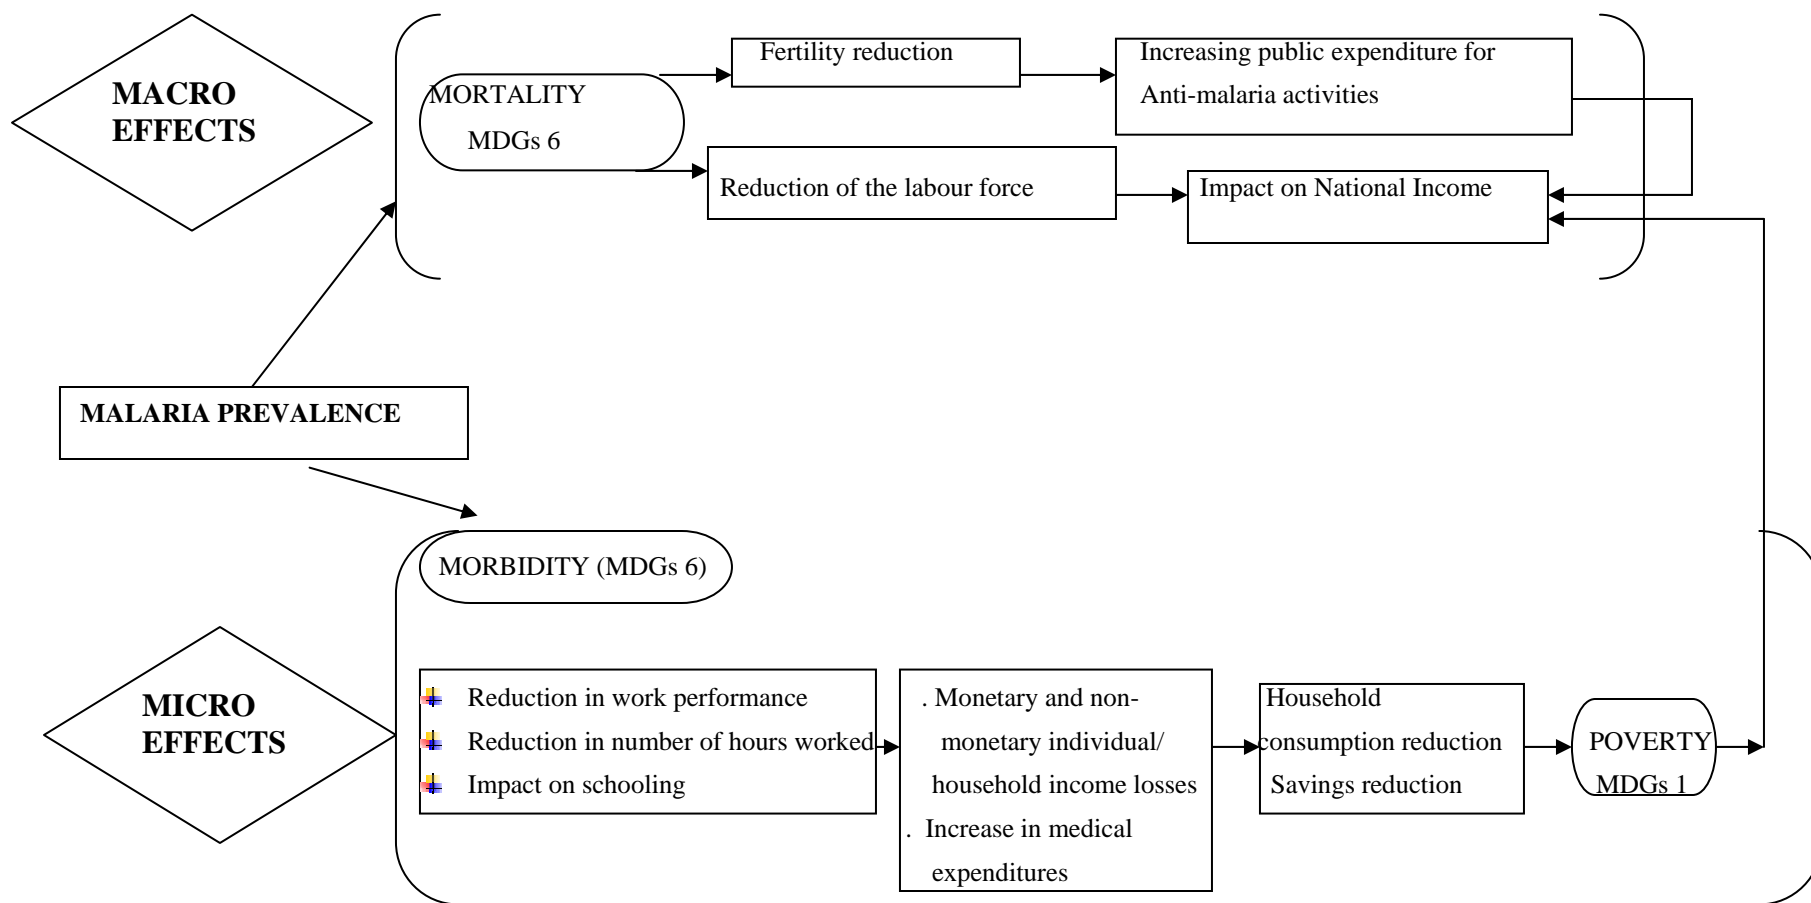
MACRO EFFECTS

MORTALITY MDGs 6

Fertility reduction

Increasing public expenditure for Anti-malaria activities

Reduction of the labour force

Impact on National Income

MALARIA PREVALENCE

MORBIDITY (MDGs 6)

MICRO EFFECTS

Reduction in work performance
Reduction in number of hours worked
Impact on schooling

. Monetary and non-monetary individual/ household income losses
. Increase in medical expenditures

Household consumption reduction
Savings reduction

POVERTY MDGs 1